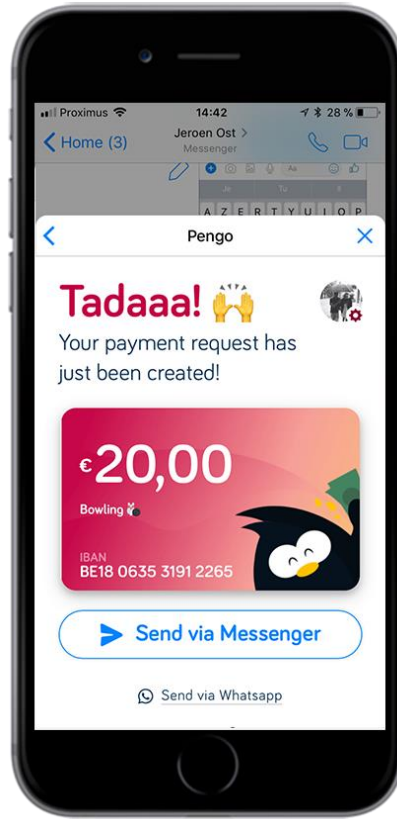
Proximus 14:42 28 %

Home (3) Jeroen Ost > Messenger

Je

A Z E R T Y U I O P

Pengo

Tadaaa! 🙌

Your payment request has just been created!

€20,00

Bowling

IBAN
BE18 0635 3191 2265

Send via Messenger

Send via Whatsapp